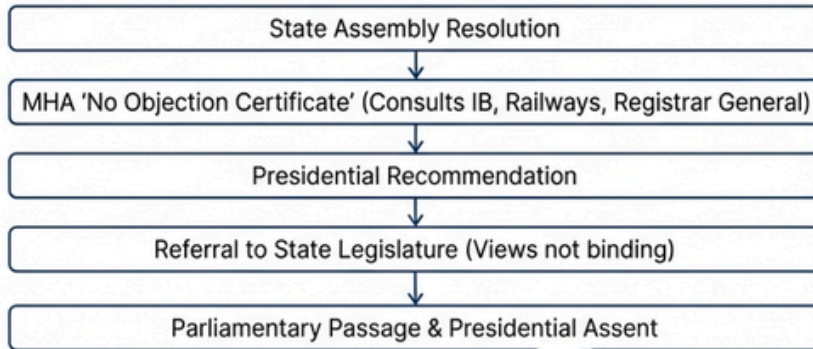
State Assembly Resolution

MHA 'No Objection Certificate' (Consults IB, Railways, Registrar General)

Presidential Recommendation

Referral to State Legislature (Views not binding)

Parliamentary Passage & Presidential Assent